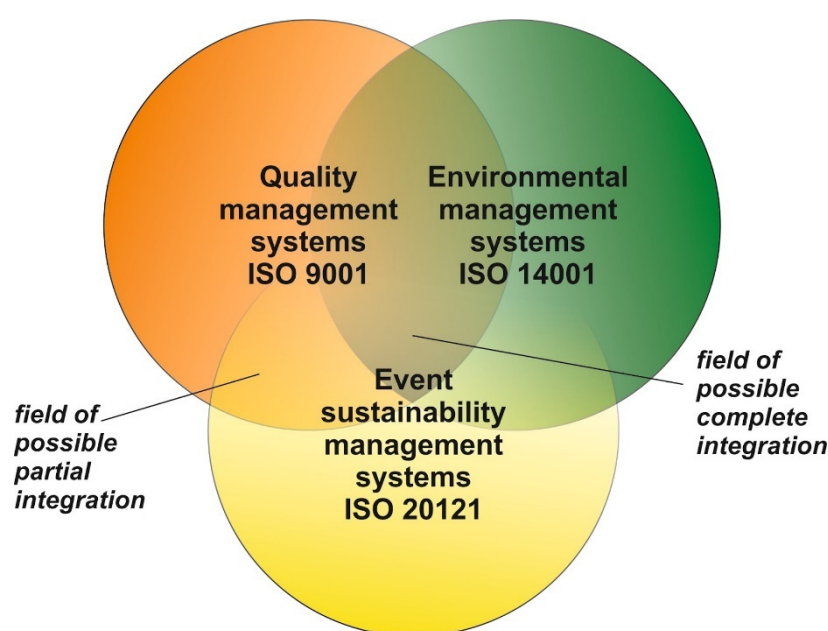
Quality management systems ISO 9001

Environmental management systems ISO 14001

field of possible complete integration

field of possible partial integration

Event sustainability management systems ISO 20121